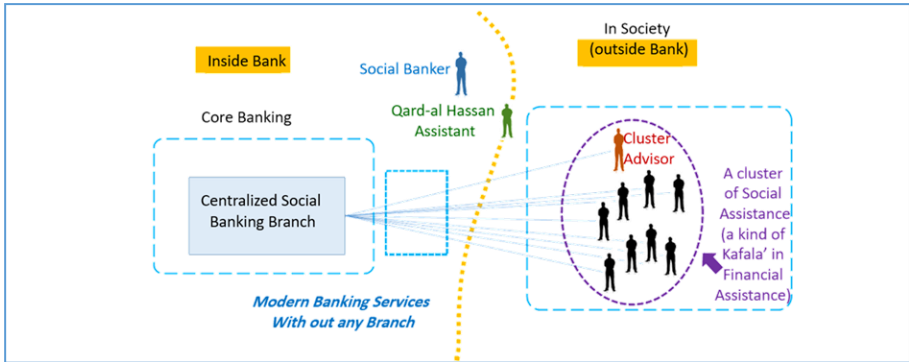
Inside Bank

In Society (outside Bank)

Social Banker

Qard-al Hassan Assistant

Core Banking

Centralized Social Banking Branch

Cluster Advisor

A cluster of Social Assistance (a kind of Kafala' in Financial Assistance)

Modern Banking Services With out any Branch